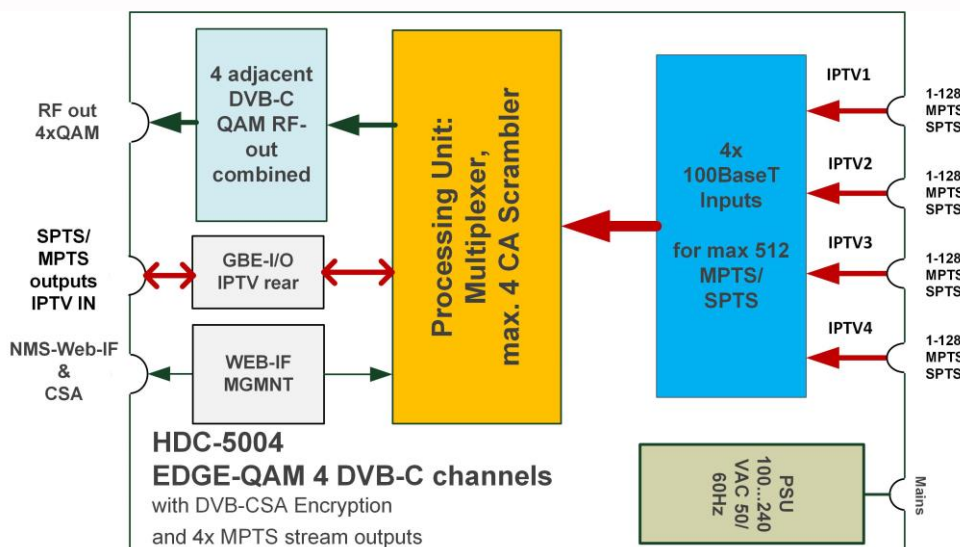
RF out 4xQAM

4 adjacent DVB-C QAM RF-out combined

Processing Unit: Multiplexer, max. 4 CA Scrambler

4x 100BaseT Inputs

for max 512 MPTS/ SPTS

IPTV1

1-128 MPTS SPTS

IPTV2

1-128 MPTS SPTS

IPTV3

1-128 MPTS SPTS

IPTV4

1-128 MPTS SPTS

SPTS/ MPTS outputs IPTV IN

GBE-I/O IPTV rear

NMS-Web-IF & CSA

WEB-IF MGMNT

HDC-5004

EDGE-QAM 4 DVB-C channels

with DVB-CSA Encryption

and 4x MPTS stream outputs

PSU 100...240 VAC 50/ 60Hz

Mains